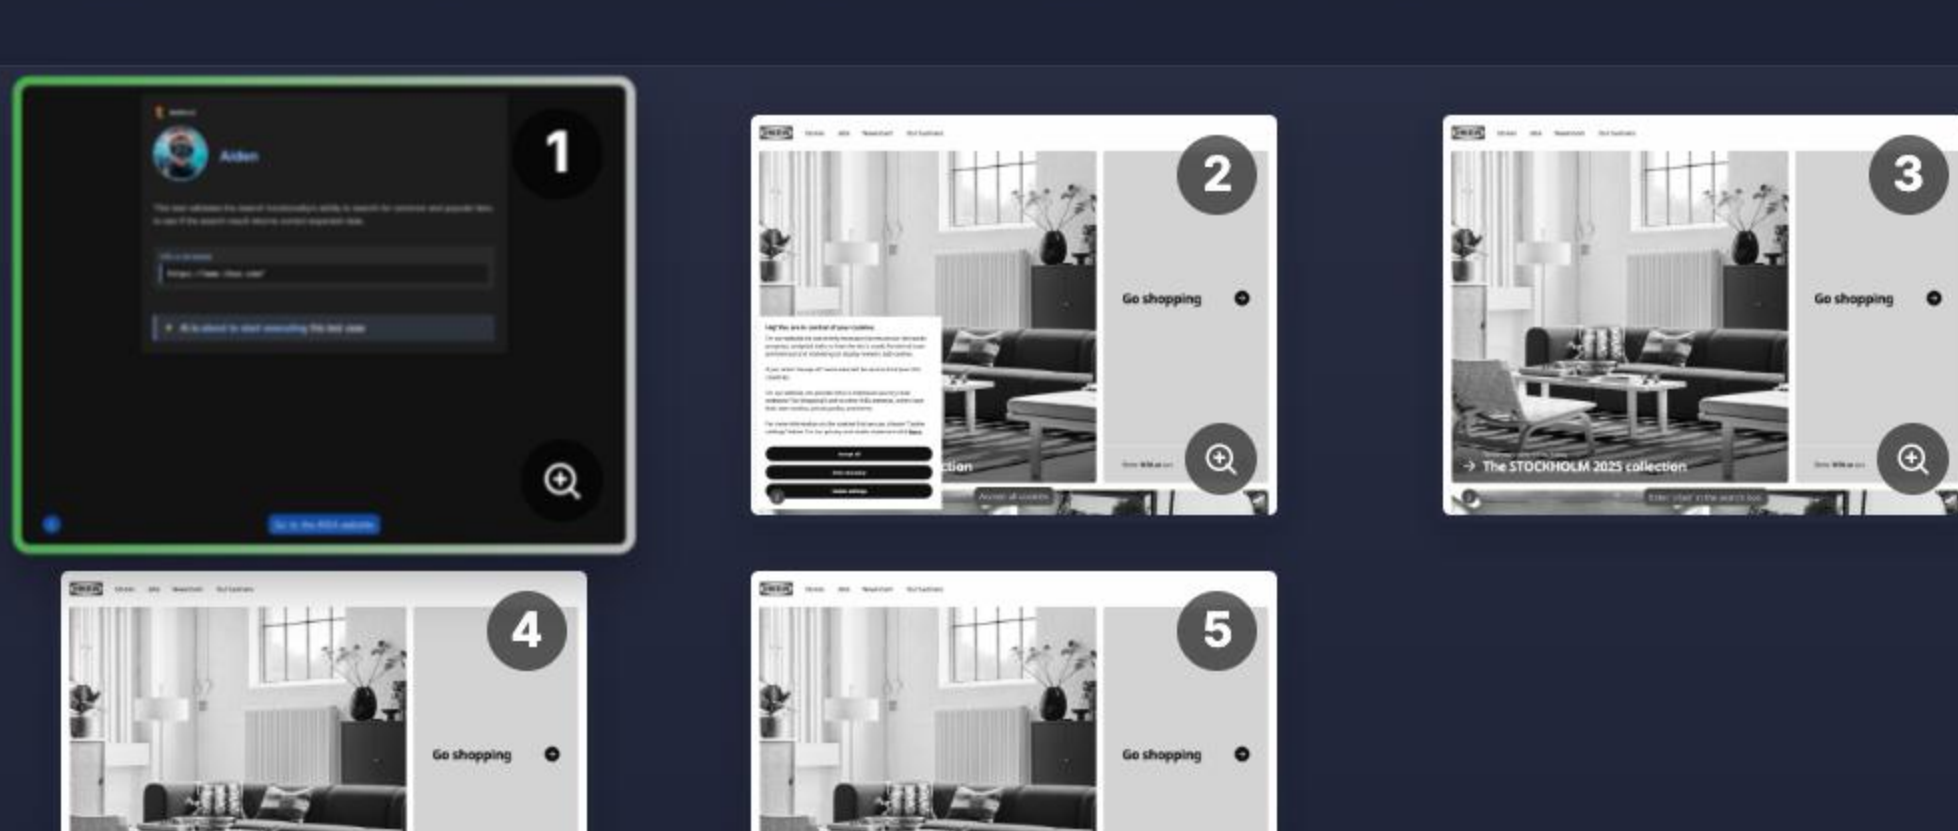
1

Aiden

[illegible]

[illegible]

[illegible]

2

Hej! You are in control of your cookies

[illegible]

Go shopping

ction

Accept all cookies

3

Go shopping

The STOCKHOLM 2025 collection

Enter 'chair' in the search box

4

Go shopping

5

Go shopping